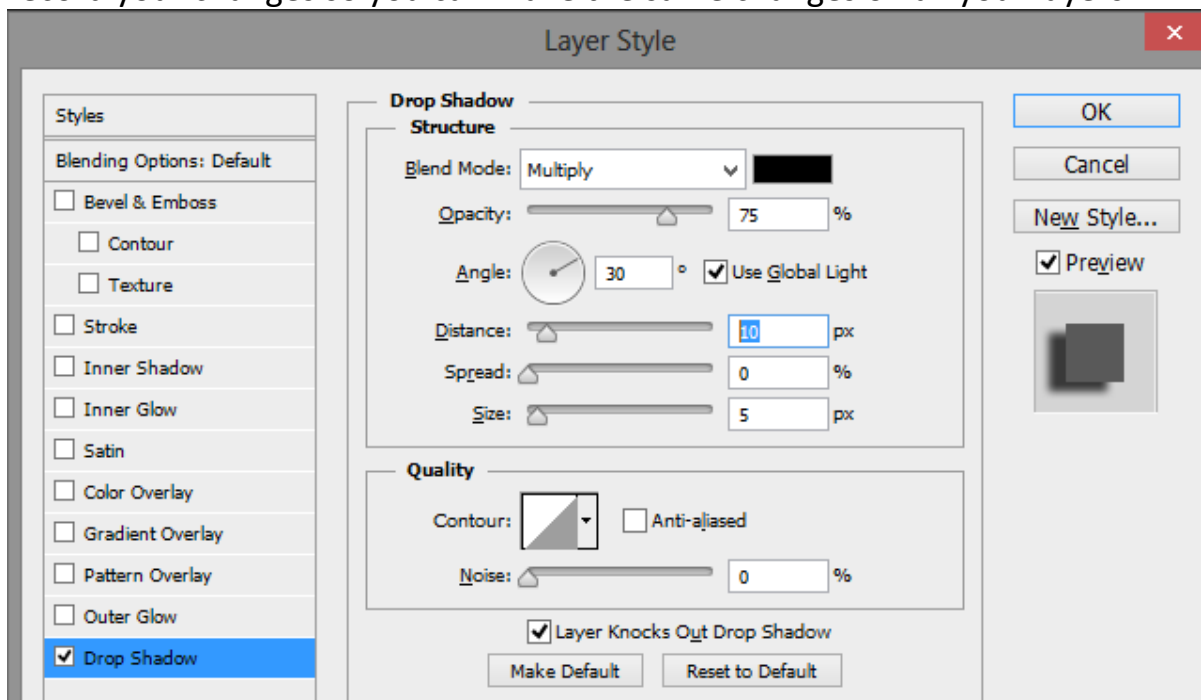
Layer Style

Styles
Blending Options: Default
Bevel & Emboss
Contour
Texture
Stroke
Inner Shadow
Inner Glow
Satin
Color Overlay
Gradient Overlay
Pattern Overlay
Outer Glow
Drop Shadow

Drop Shadow
Structure
Blend Mode: Multiply
Opacity: 75 %
Angle: 30 ° Use Global Light
Distance: 10 px
Spread: 0 %
Size: 5 px

Quality
Contour: Anti-aliased
Noise: 0 %

Layer Knocks Out Drop Shadow
Make Default Reset to Default

OK
Cancel
New Style...
Preview